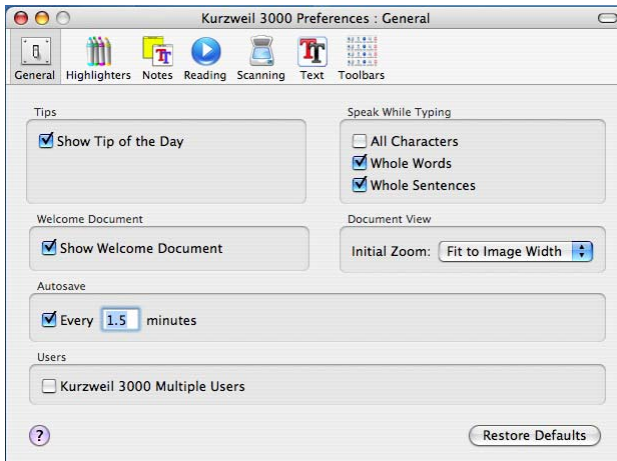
Kurzweil 3000 Preferences : General

General Highlighters Notes Reading Scanning Text Toolbars

Tips

Show Tip of the Day

Speak While Typing

All Characters

Whole Words

Whole Sentences

Welcome Document

Show Welcome Document

Document View

Initial Zoom: Fit to Image Width

Autosave

Every 1.5 minutes

Users

Kurzweil 3000 Multiple Users

?

Restore Defaults